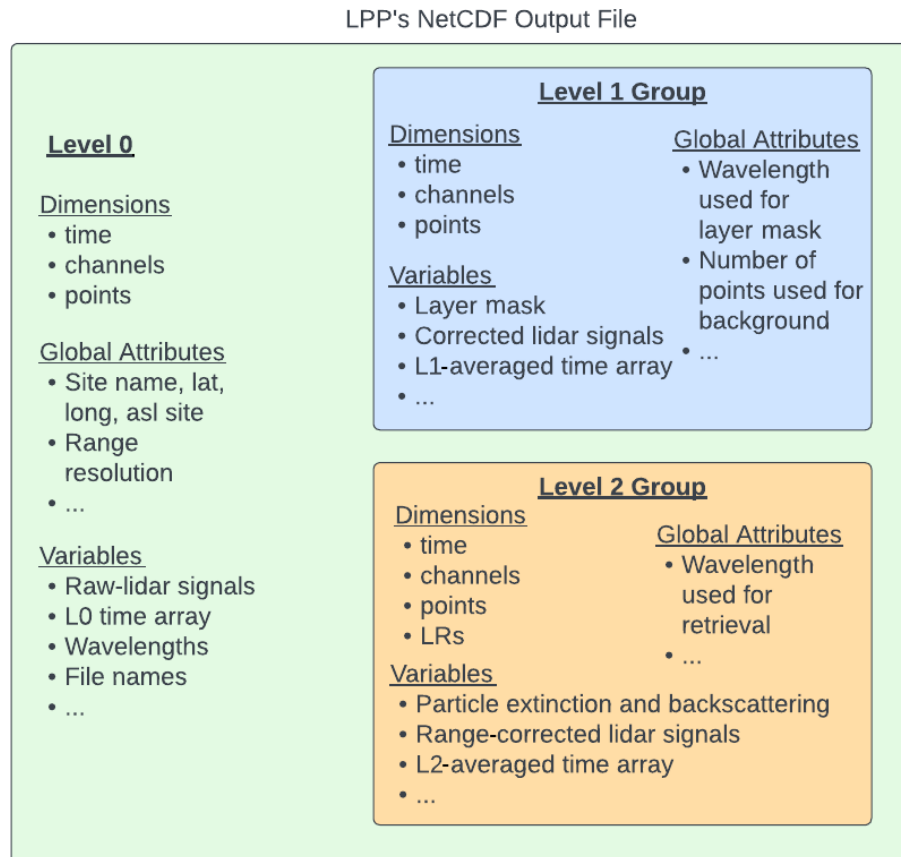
LPP's NetCDF Output File

Level 0

Dimensions
• time
• channels
• points

Global Attributes
• Site name, lat, long, asl site
• Range resolution
• ...

Variables
• Raw-lidar signals
• L0 time array
• Wavelengths
• File names
• ...

Level 1 Group

Dimensions
• time
• channels
• points

Variables
• Layer mask
• Corrected lidar signals
• L1-averaged time array
• ...

Global Attributes
• Wavelength used for layer mask
• Number of points used for background
• ...

Level 2 Group

Dimensions
• time
• channels
• points
• LRs

Global Attributes
• Wavelength used for retrieval
• ...

Variables
• Particle extinction and backscattering
• Range-corrected lidar signals
• L2-averaged time array
• ...